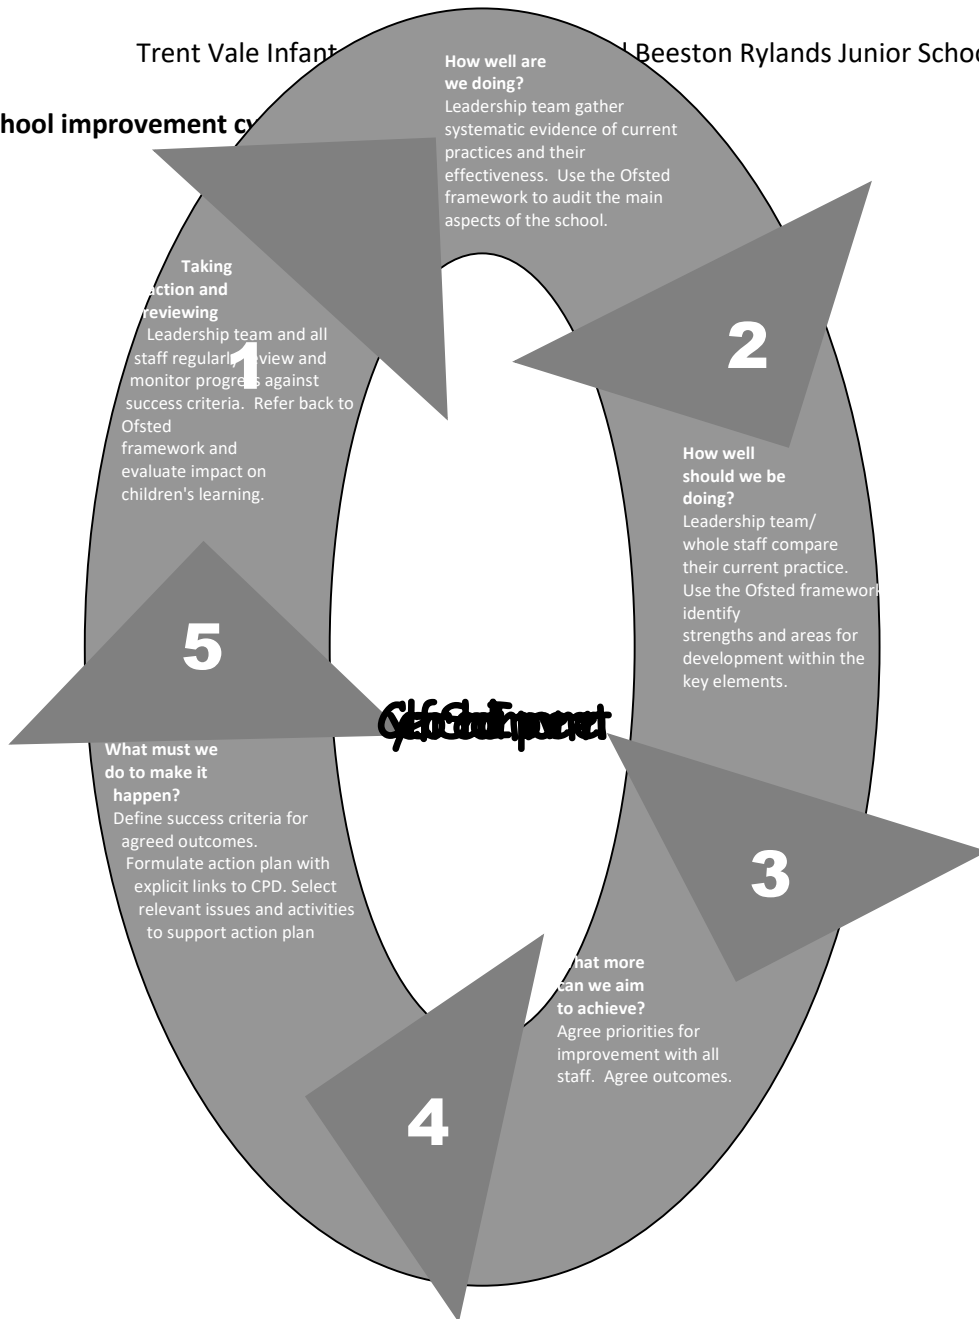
Trent Vale Infant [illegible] Beeston Rylands Junior Scho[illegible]

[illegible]hool improvement cy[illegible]

How well are we doing?
Leadership team gather systematic evidence of current practices and their effectiveness. Use the Ofsted framework to audit the main aspects of the school.

Taking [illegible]action and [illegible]reviewing
Leadership team and all staff regularl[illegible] review and monitor progre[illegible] against success criteria. Refer back to Ofsted framework and evaluate impact on children's learning.

1

2

How well should we be doing?
Leadership team/ whole staff compare their current practice. Use the Ofsted framewor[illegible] identify strengths and areas for development within the key elements.

5

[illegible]

What must we do to make it happen?
Define success criteria for agreed outcomes. Formulate action plan with explicit links to CPD. Select relevant issues and activities to support action plan

3

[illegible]hat more can we aim to achieve?
Agree priorities for improvement with all staff. Agree outcomes.

4